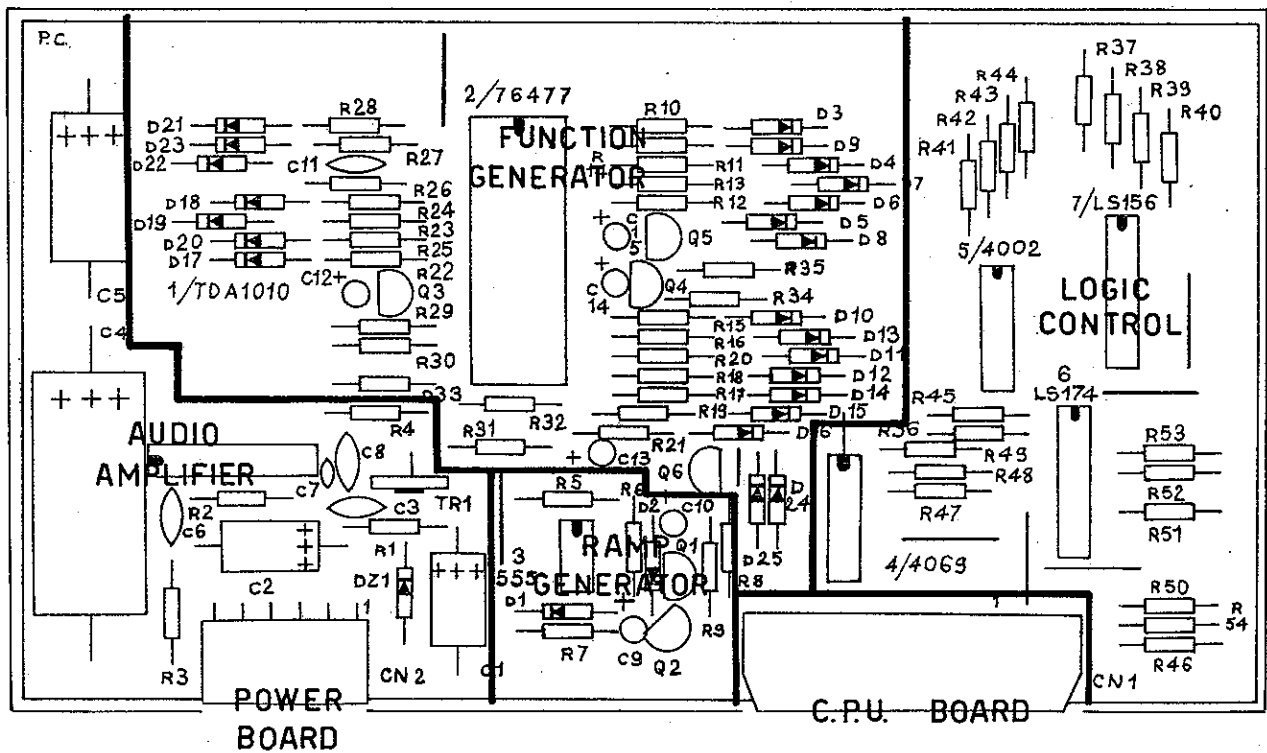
P.C.
2/76477
FUNCTION GENERATOR
R
D21 D23 D22 R28 R27 C11 R26 D18 D19 D20 D17 R24 R23 R25 R22 C12+ Q3
1/TDA1010
R29 R30
C5 C4
R10 R11 R13 R12 D3 D9 D4 7 D6 D5 D8
C 1 5 Q5
C 14 Q4 R35 R34
D10 R15 R16 R20 R18 R17 R19 D13 D11 D12 D14 D15 D6
R37 R38 R39 R40 R44 R43 R42 R41
7/LS156
5/4002
LOGIC CONTROL
6 LS174
AUDIO AMPLIFIER
C8 C7 C6 R2 R4 D33 R32 R31 R21 C13 Q6
TR1 C3 C2 R1 DZ1 R3
R5 R6 D2 C10 Q1
3 555
RAMP GENERATOR
D1 R7 C9 Q2 R8 R9
D 24 D25
R45 R56 R49 R48 R47
4/4069
R53 R52 R51 R50 R 54 R46
POWER BOARD
CN 2
C1
C.P.U. BOARD
CN1